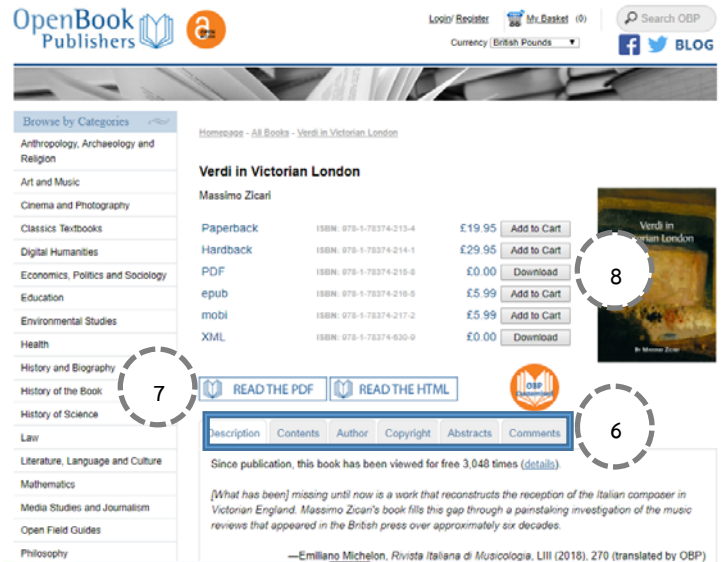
OpenBook Publishers

Login/ Register
My Basket (0)
Search OBP
Currency British Pounds
BLOG

Browse by Categories
Anthropology, Archaeology and Religion
Art and Music
Cinema and Photography
Classics Textbooks
Digital Humanities
Economics, Politics and Sociology
Education
Environmental Studies
Health
History and Biography
History of the Book
History of Science
Law
Literature, Language and Culture
Mathematics
Media Studies and Journalism
Open Field Guides
Philosophy

Homepage - All Books - Verdi in Victorian London

Verdi in Victorian London

Massimo Zicari

| | | | |
|---|---|---|---|
| Paperback | ISBN: 978-1-78374-213-4 | £19.95 | Add to Cart |
| Hardback | ISBN: 978-1-78374-214-1 | £29.95 | Add to Cart |
| PDF | ISBN: 978-1-78374-215-8 | £0.00 | Download |
| epub | ISBN: 978-1-78374-216-5 | £5.99 | Add to Cart |
| mobi | ISBN: 978-1-78374-217-2 | £5.99 | Add to Cart |
| XML | ISBN: 978-1-78374-630-9 | £0.00 | Download |

Verdi in Victorian London

8

7

READ THE PDF
READ THE HTML

6

Description | Contents | Author | Copyright | Abstracts | Comments

Since publication, this book has been viewed for free 3,048 times (details).

[What has been] missing until now is a work that reconstructs the reception of the Italian composer in Victorian England. Massimo Zicari's book fills this gap through a painstaking investigation of the music reviews that appeared in the British press over approximately six decades.

—Emiliano Michelon, Rivista Italiana di Musicologia, LIII (2018), 270 (translated by OBP)